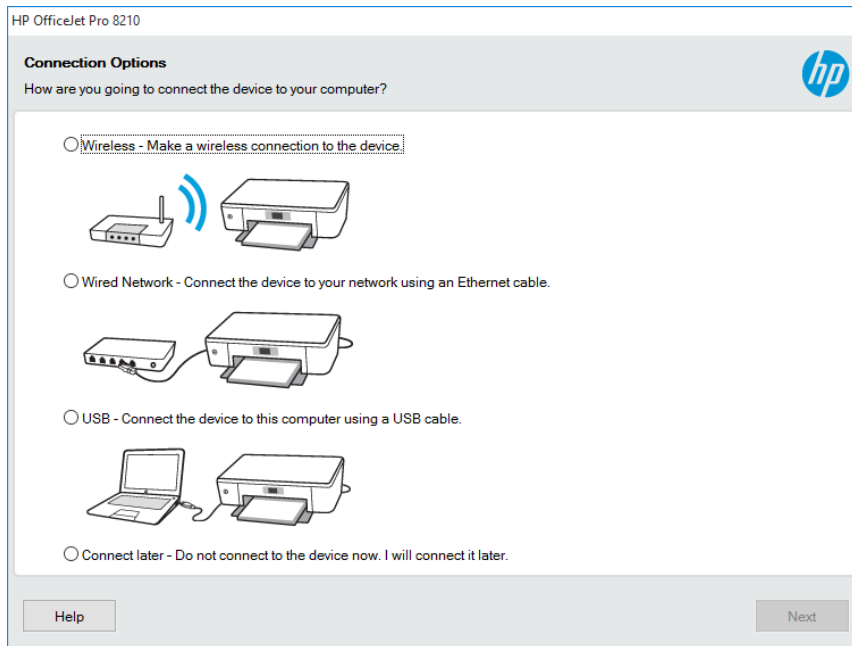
HP OfficeJet Pro 8210

Connection Options

How are you going to connect the device to your computer?

hp

Wireless - Make a wireless connection to the device.

Wired Network - Connect the device to your network using an Ethernet cable.

USB - Connect the device to this computer using a USB cable.

Connect later - Do not connect to the device now. I will connect it later.

Help

Next